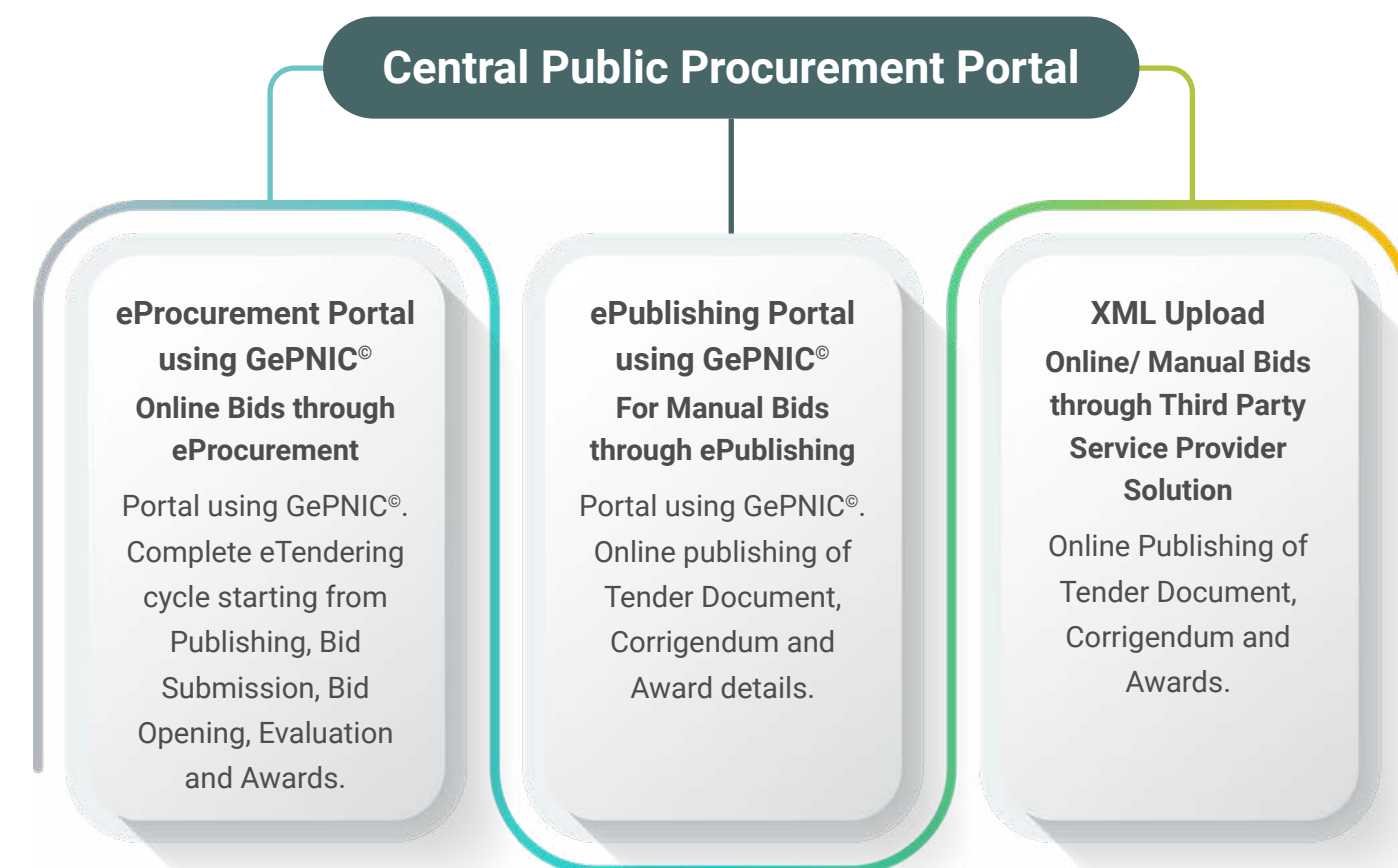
Central Public Procurement Portal

eProcurement Portal using GePNIC©
Online Bids through eProcurement

Portal using GePNIC©. Complete eTendering cycle starting from Publishing, Bid Submission, Bid Opening, Evaluation and Awards.

ePublishing Portal using GePNIC©
For Manual Bids through ePublishing

Portal using GePNIC©. Online publishing of Tender Document, Corrigendum and Award details.

XML Upload
Online/ Manual Bids through Third Party Service Provider Solution

Online Publishing of Tender Document, Corrigendum and Awards.